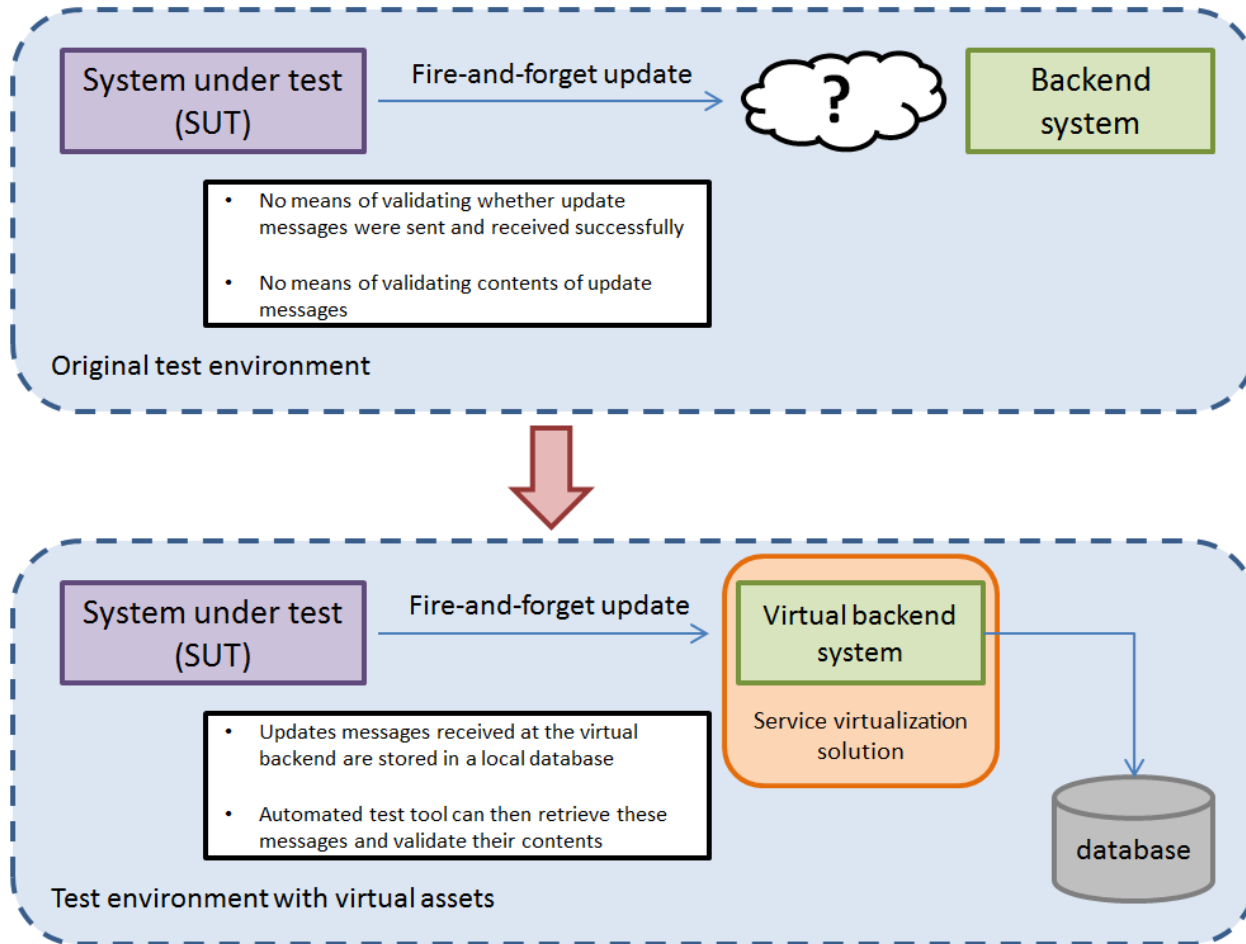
System under test (SUT)

Fire-and-forget update

?

Backend system

• No means of validating whether update messages were sent and received successfully

• No means of validating contents of update messages

Original test environment

System under test (SUT)

Fire-and-forget update

Virtual backend system

Service virtualization solution

• Updates messages received at the virtual backend are stored in a local database

• Automated test tool can then retrieve these messages and validate their contents

database

Test environment with virtual assets